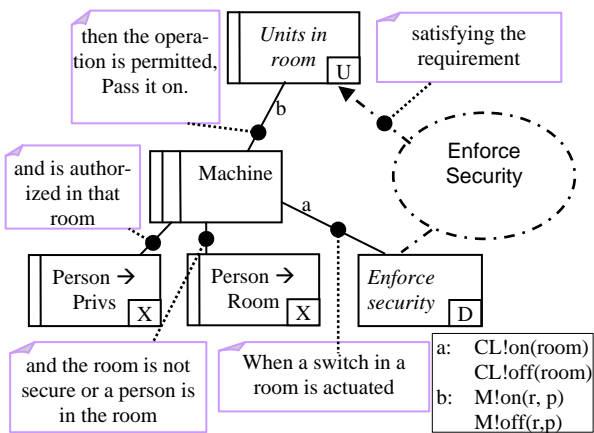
then the operation is permitted, Pass it on.

Units in room

U

satisfying the requirement

b

Enforce Security

and is authorized in that room

Machine

a

Person → Privs

X

Person → Room

X

Enforce security

D

and the room is not secure or a person is in the room

When a switch in a room is actuated

a: CL!on(room)
CL!off(room)
b: M!on(r, p)
M!off(r,p)